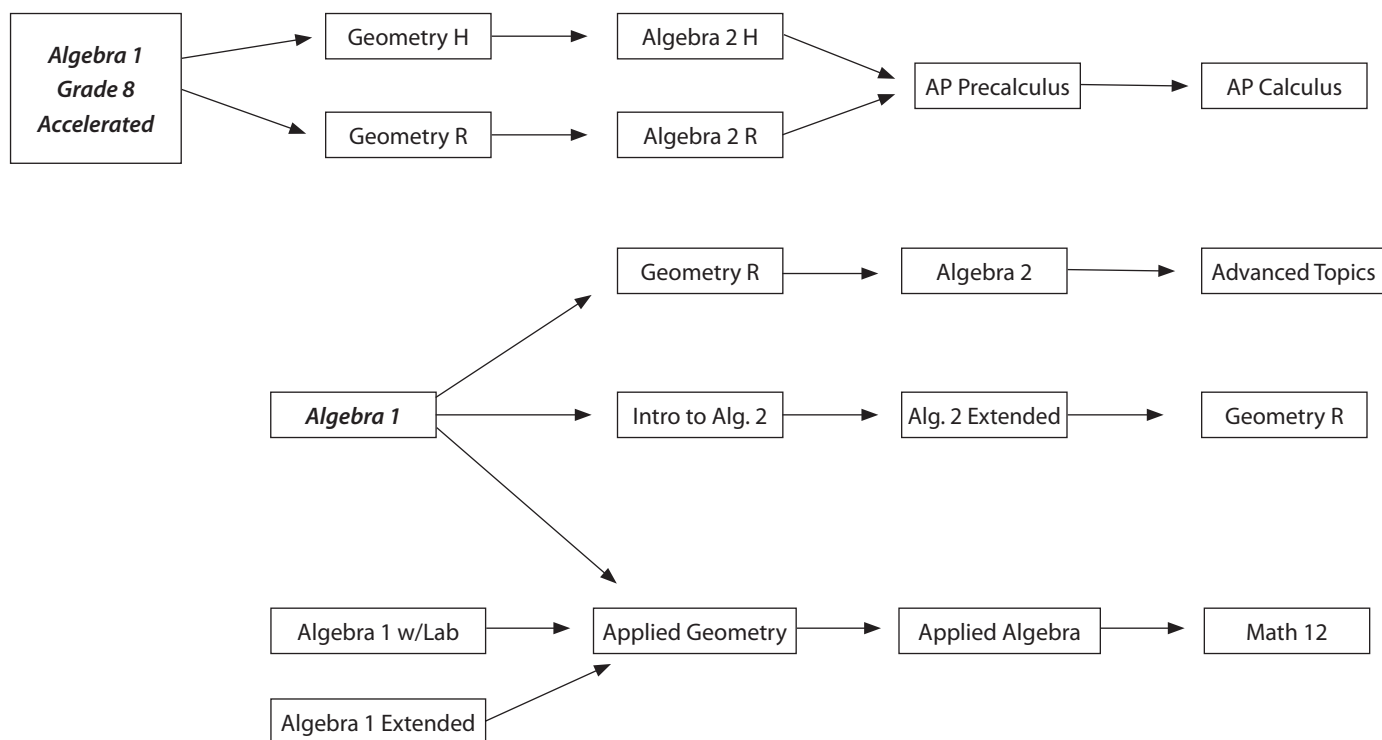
Algebra 1
Grade 8
Accelerated

Geometry H

Algebra 2 H

Geometry R

Algebra 2 R

AP Precalculus

AP Calculus

Geometry R

Algebra 2

Advanced Topics

Algebra 1

Intro to Alg. 2

Alg. 2 Extended

Geometry R

Algebra 1 w/Lab

Applied Geometry

Applied Algebra

Math 12

Algebra 1 Extended